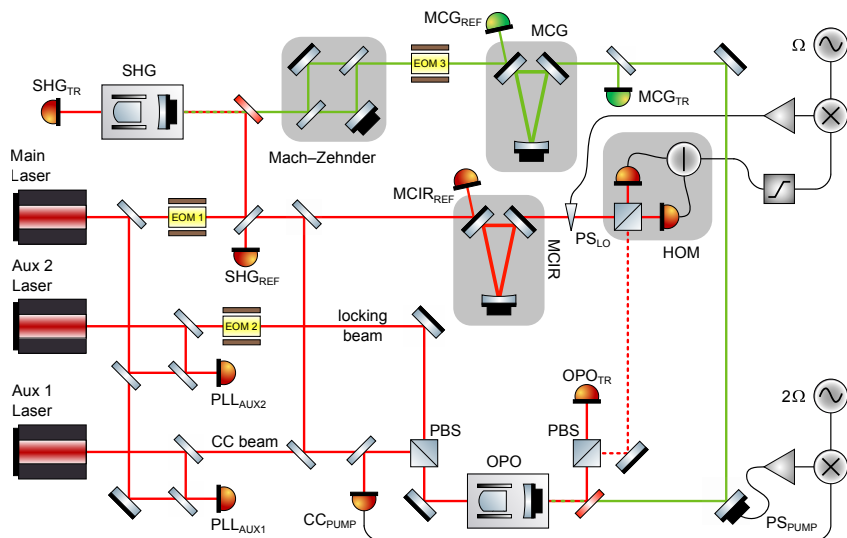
MCG$_{REF}$

MCG

SHG$_{TR}$

SHG

EOM 3

MCG$_{TR}$

$\Omega$

Mach–Zehnder

Main Laser

EOM 1

MCIR$_{REF}$

PS$_{LO}$

SHG$_{REF}$

MCIR

HOM

Aux 2 Laser

EOM 2

locking beam

PLL$_{AUX2}$

OPO$_{TR}$

Aux 1 Laser

$2\Omega$

CC beam

PBS

PBS

OPO

PLL$_{AUX1}$

CC$_{PUMP}$

PS$_{PUMP}$